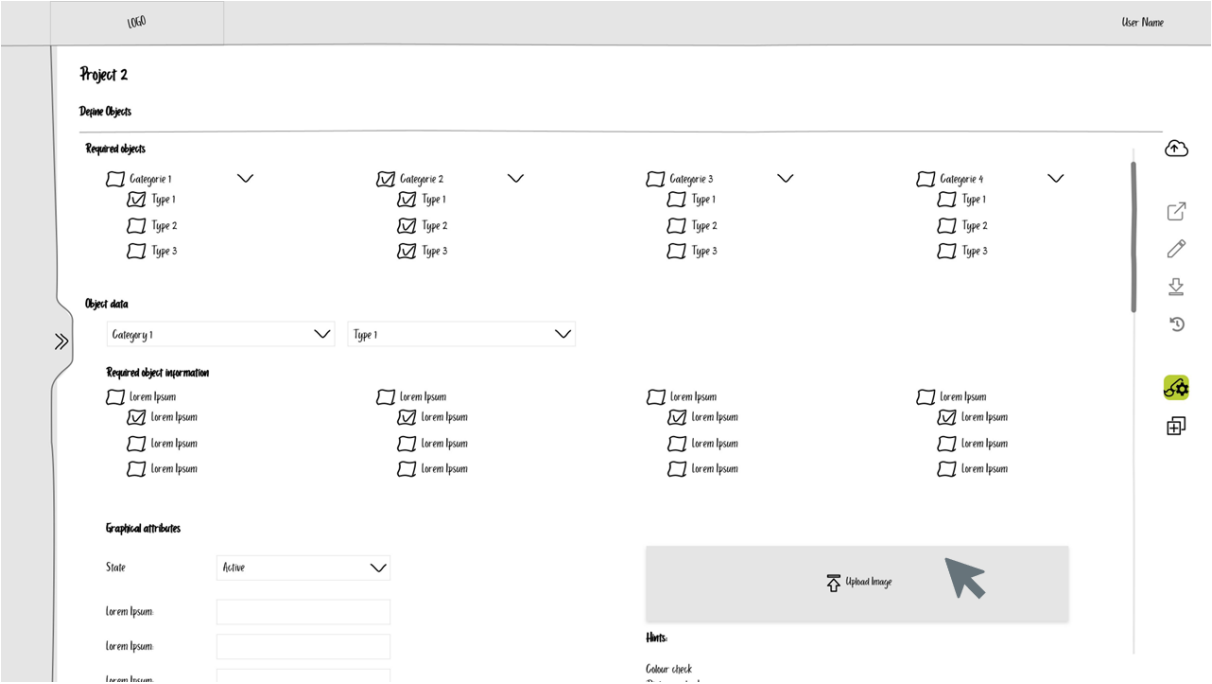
LOGO

User Name

Project 2

Define Objects

Required objects

Categorie 1
Type 1
Type 2
Type 3

Categorie 2
Type 1
Type 2
Type 3

Categorie 3
Type 1
Type 2
Type 3

Categorie 4
Type 1
Type 2
Type 3

Object data

Category 1

Type 1

Required object information

Lorem Ipsum
Lorem Ipsum
Lorem Ipsum
Lorem Ipsum

Lorem Ipsum
Lorem Ipsum
Lorem Ipsum
Lorem Ipsum

Lorem Ipsum
Lorem Ipsum
Lorem Ipsum
Lorem Ipsum

Lorem Ipsum
Lorem Ipsum
Lorem Ipsum
Lorem Ipsum

Graphical attributes

State

Active

Lorem Ipsum:

Lorem Ipsum:

Lorem Ipsum:

Upload Image

Hints:

Colour check

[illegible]